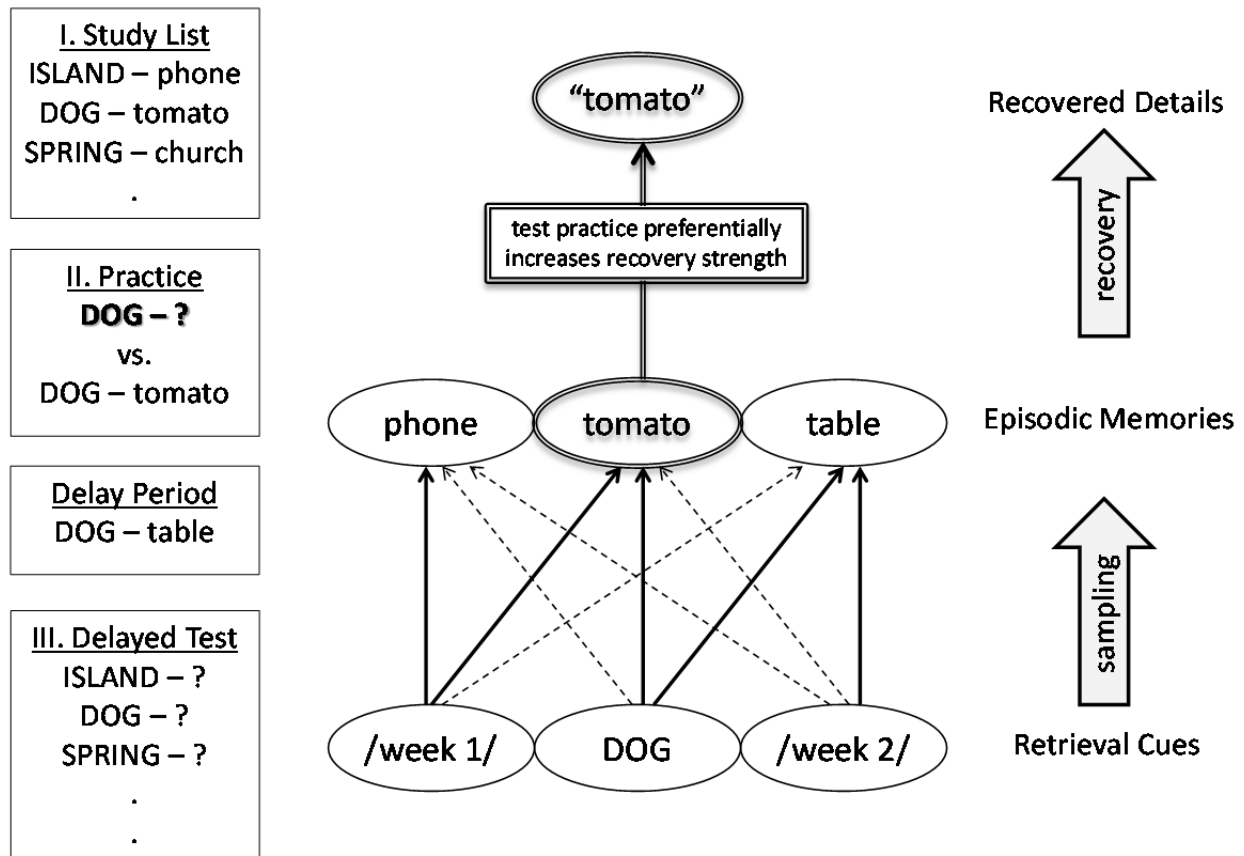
I. Study List
ISLAND – phone
DOG – tomato
SPRING – church
.

II. Practice
**DOG – ?**
vs.
DOG – tomato

Delay Period
DOG – table

III. Delayed Test
ISLAND – ?
DOG – ?
SPRING – ?
.
.

"tomato"

test practice preferentially increases recovery strength

phone
tomato
table

/week 1/
DOG
/week 2/

Recovered Details

recovery

Episodic Memories

sampling

Retrieval Cues